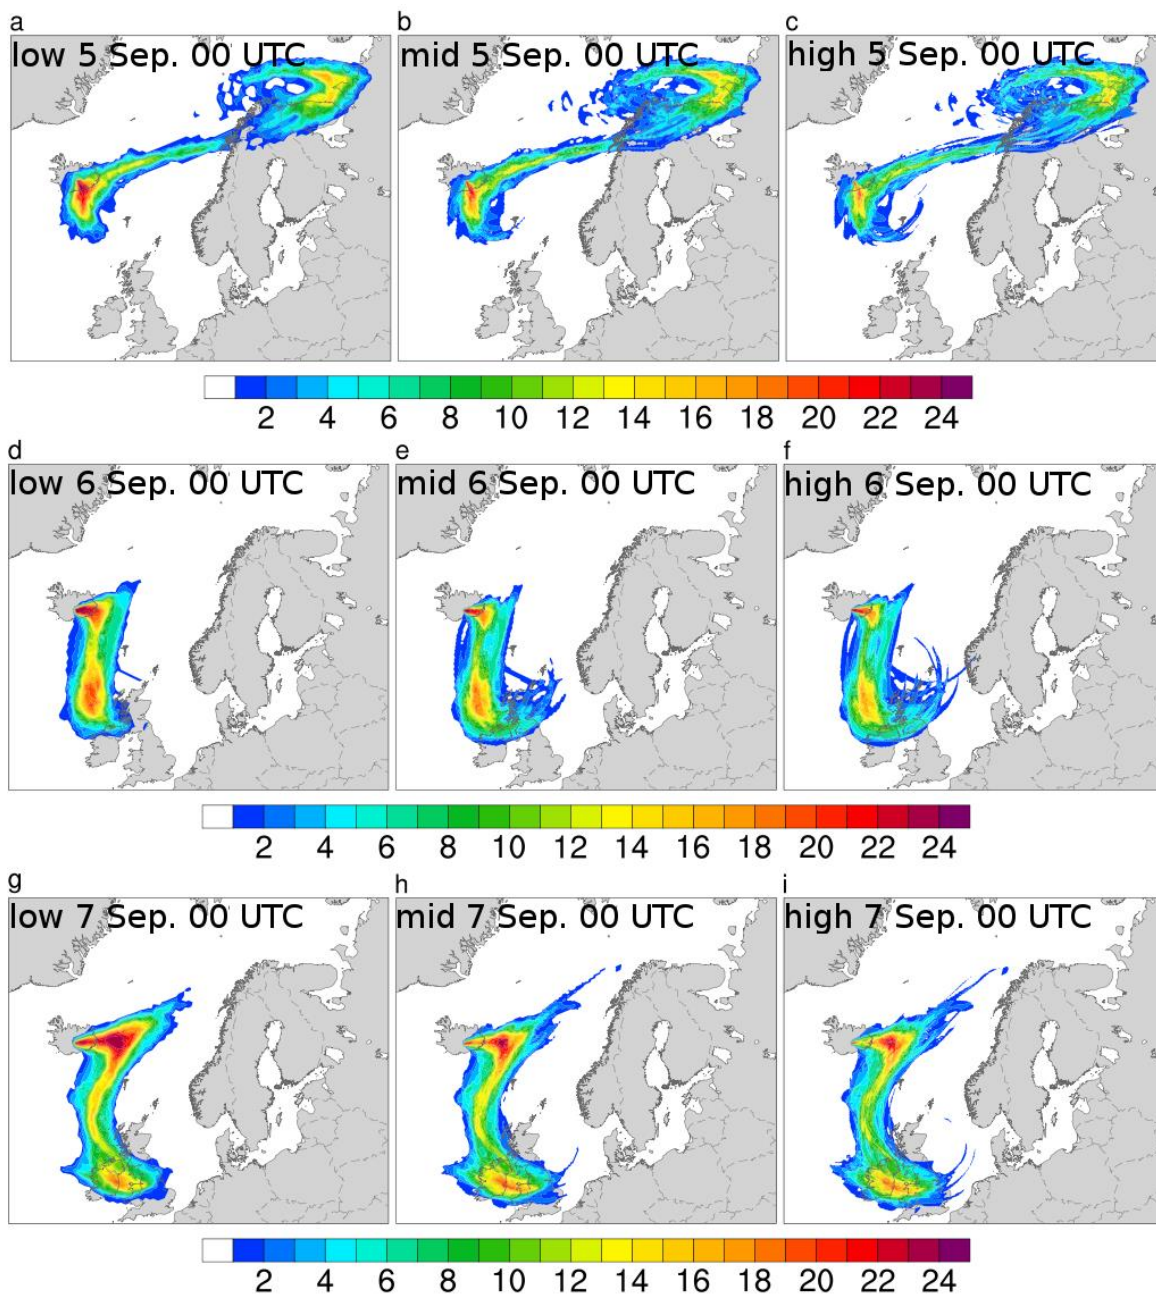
a
low 5 Sep. 00 UTC

b
mid 5 Sep. 00 UTC

c
high 5 Sep. 00 UTC

2 4 6 8 10 12 14 16 18 20 22 24

d
low 6 Sep. 00 UTC

e
mid 6 Sep. 00 UTC

f
high 6 Sep. 00 UTC

2 4 6 8 10 12 14 16 18 20 22 24

g
low 7 Sep. 00 UTC

h
mid 7 Sep. 00 UTC

i
high 7 Sep. 00 UTC

2 4 6 8 10 12 14 16 18 20 22 24